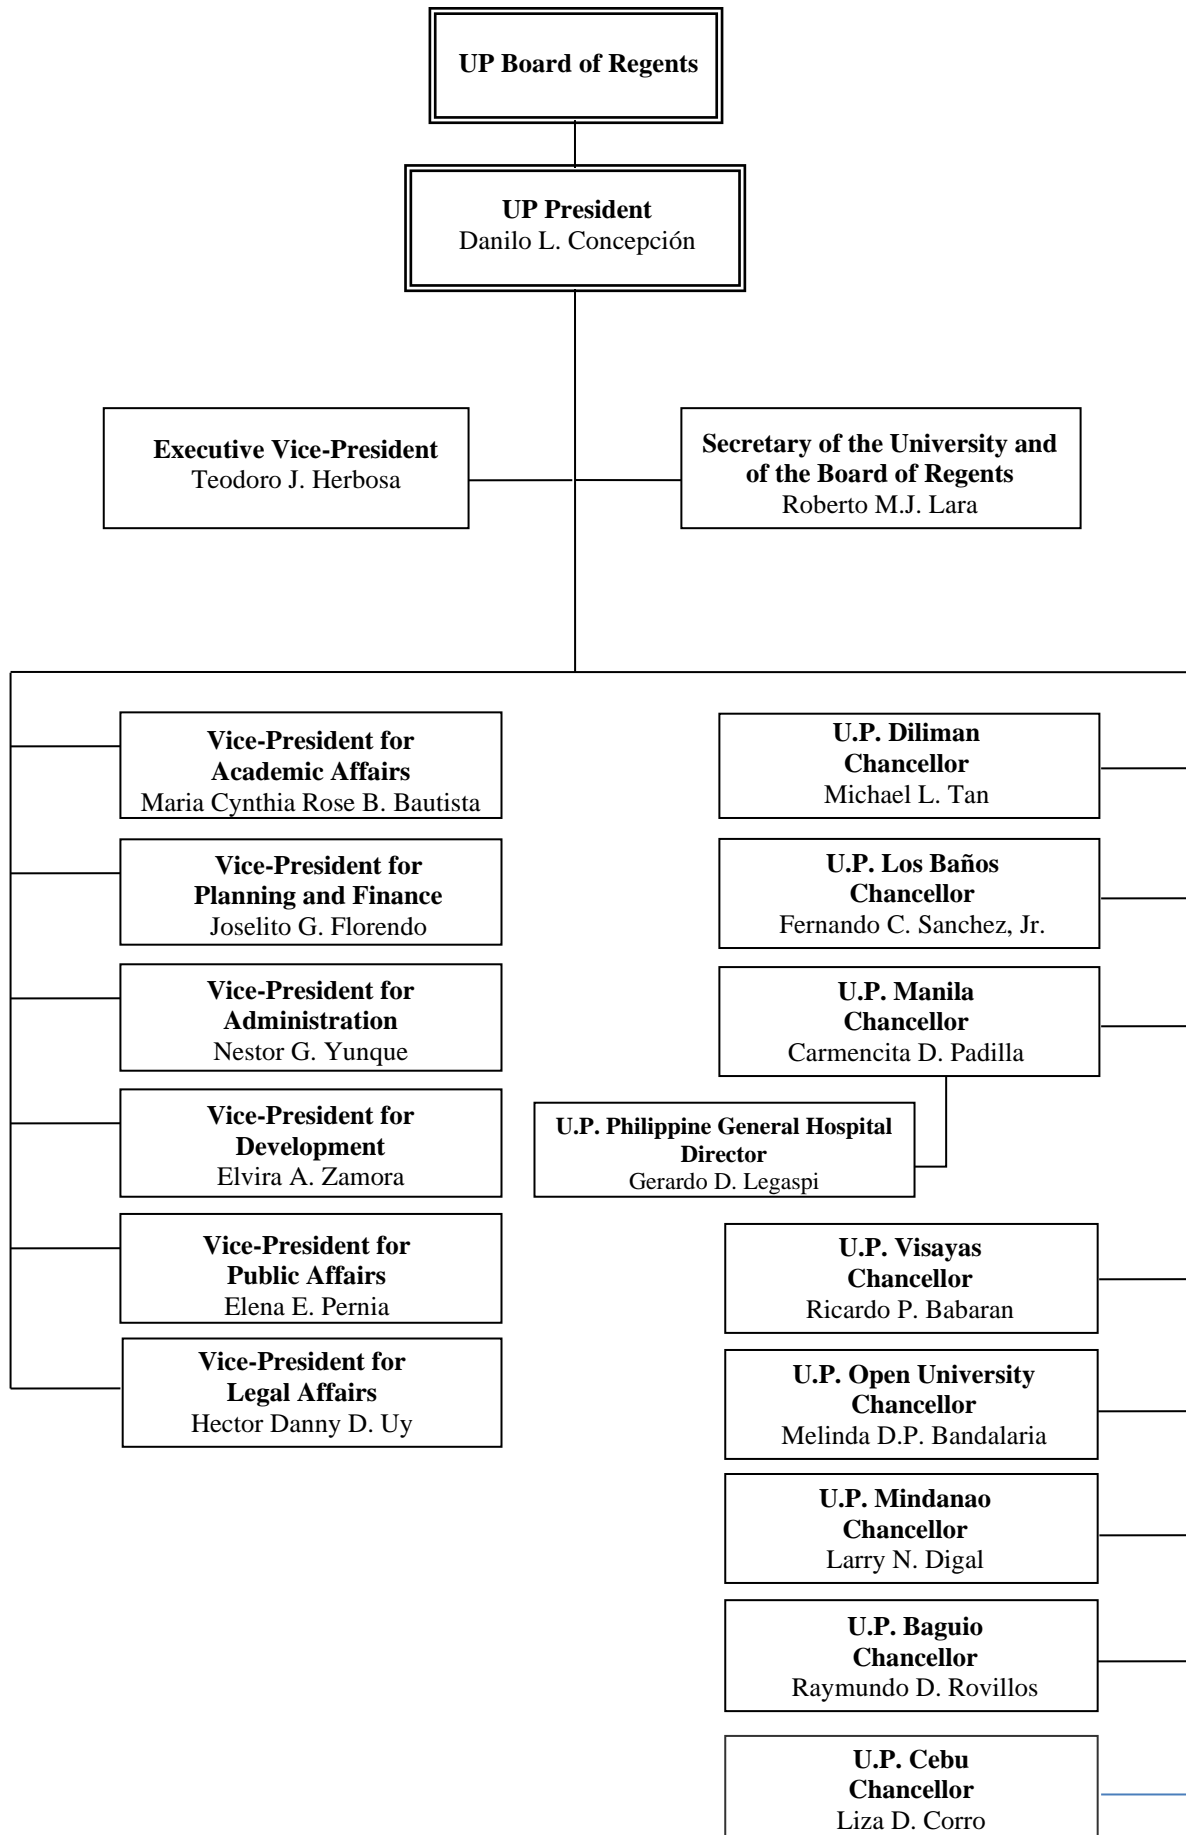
UP Board of Regents

UP President
Danilo L. Concepción

Executive Vice-President
Teodoro J. Herbosa

Secretary of the University and of the Board of Regents
Roberto M.J. Lara

Vice-President for Academic Affairs
Maria Cynthia Rose B. Bautista

Vice-President for Planning and Finance
Joselito G. Florendo

Vice-President for Administration
Nestor G. Yunque

Vice-President for Development
Elvira A. Zamora

Vice-President for Public Affairs
Elena E. Pernia

Vice-President for Legal Affairs
Hector Danny D. Uy

U.P. Diliman Chancellor
Michael L. Tan

U.P. Los Baños Chancellor
Fernando C. Sanchez, Jr.

U.P. Manila Chancellor
Carmencita D. Padilla

U.P. Philippine General Hospital Director
Gerardo D. Legaspi

U.P. Visayas Chancellor
Ricardo P. Babaran

U.P. Open University Chancellor
Melinda D.P. Bandalaria

U.P. Mindanao Chancellor
Larry N. Digal

U.P. Baguio Chancellor
Raymundo D. Rovillos

U.P. Cebu Chancellor
Liza D. Corro